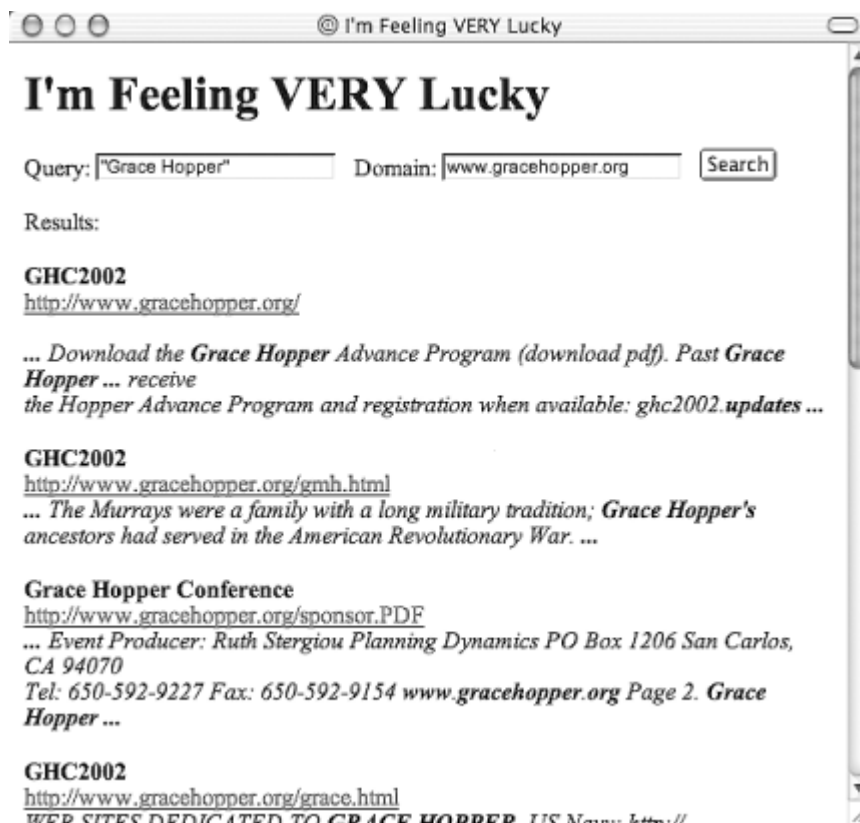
I'm Feeling VERY Lucky

I'm Feeling VERY Lucky

Query: "Grace Hopper" Domain: www.gracehopper.org Search

Results:

GHC2002
http://www.gracehopper.org/

... Download the Grace Hopper Advance Program (download pdf). Past Grace Hopper ... receive
the Hopper Advance Program and registration when available: ghc2002.updates ...

GHC2002
http://www.gracehopper.org/gmh.html
... The Murrays were a family with a long military tradition; Grace Hopper's ancestors had served in the American Revolutionary War. ...

Grace Hopper Conference
http://www.gracehopper.org/sponsor.PDF
... Event Producer: Ruth Stergiou Planning Dynamics PO Box 1206 San Carlos, CA 94070
Tel: 650-592-9227 Fax: 650-592-9154 www.gracehopper.org Page 2. Grace Hopper ...

GHC2002
http://www.gracehopper.org/grace.html
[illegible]